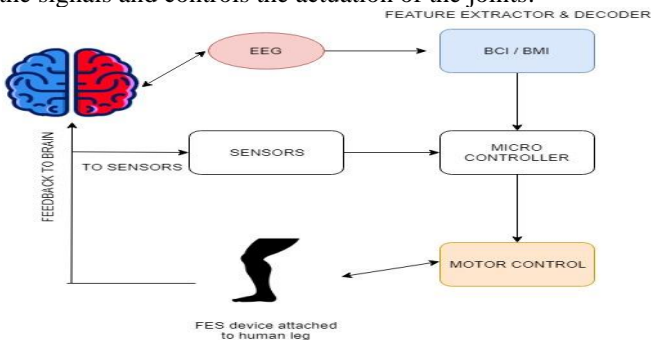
the signals and controls the actuation of the joints.

FEATURE EXTRACTOR & DECODER

EEG

BCI / BMI

SENSORS

TO SENSORS

MICRO CONTROLLER

FEEDBACK TO BRAIN

MOTOR CONTROL

FES device attached to human leg